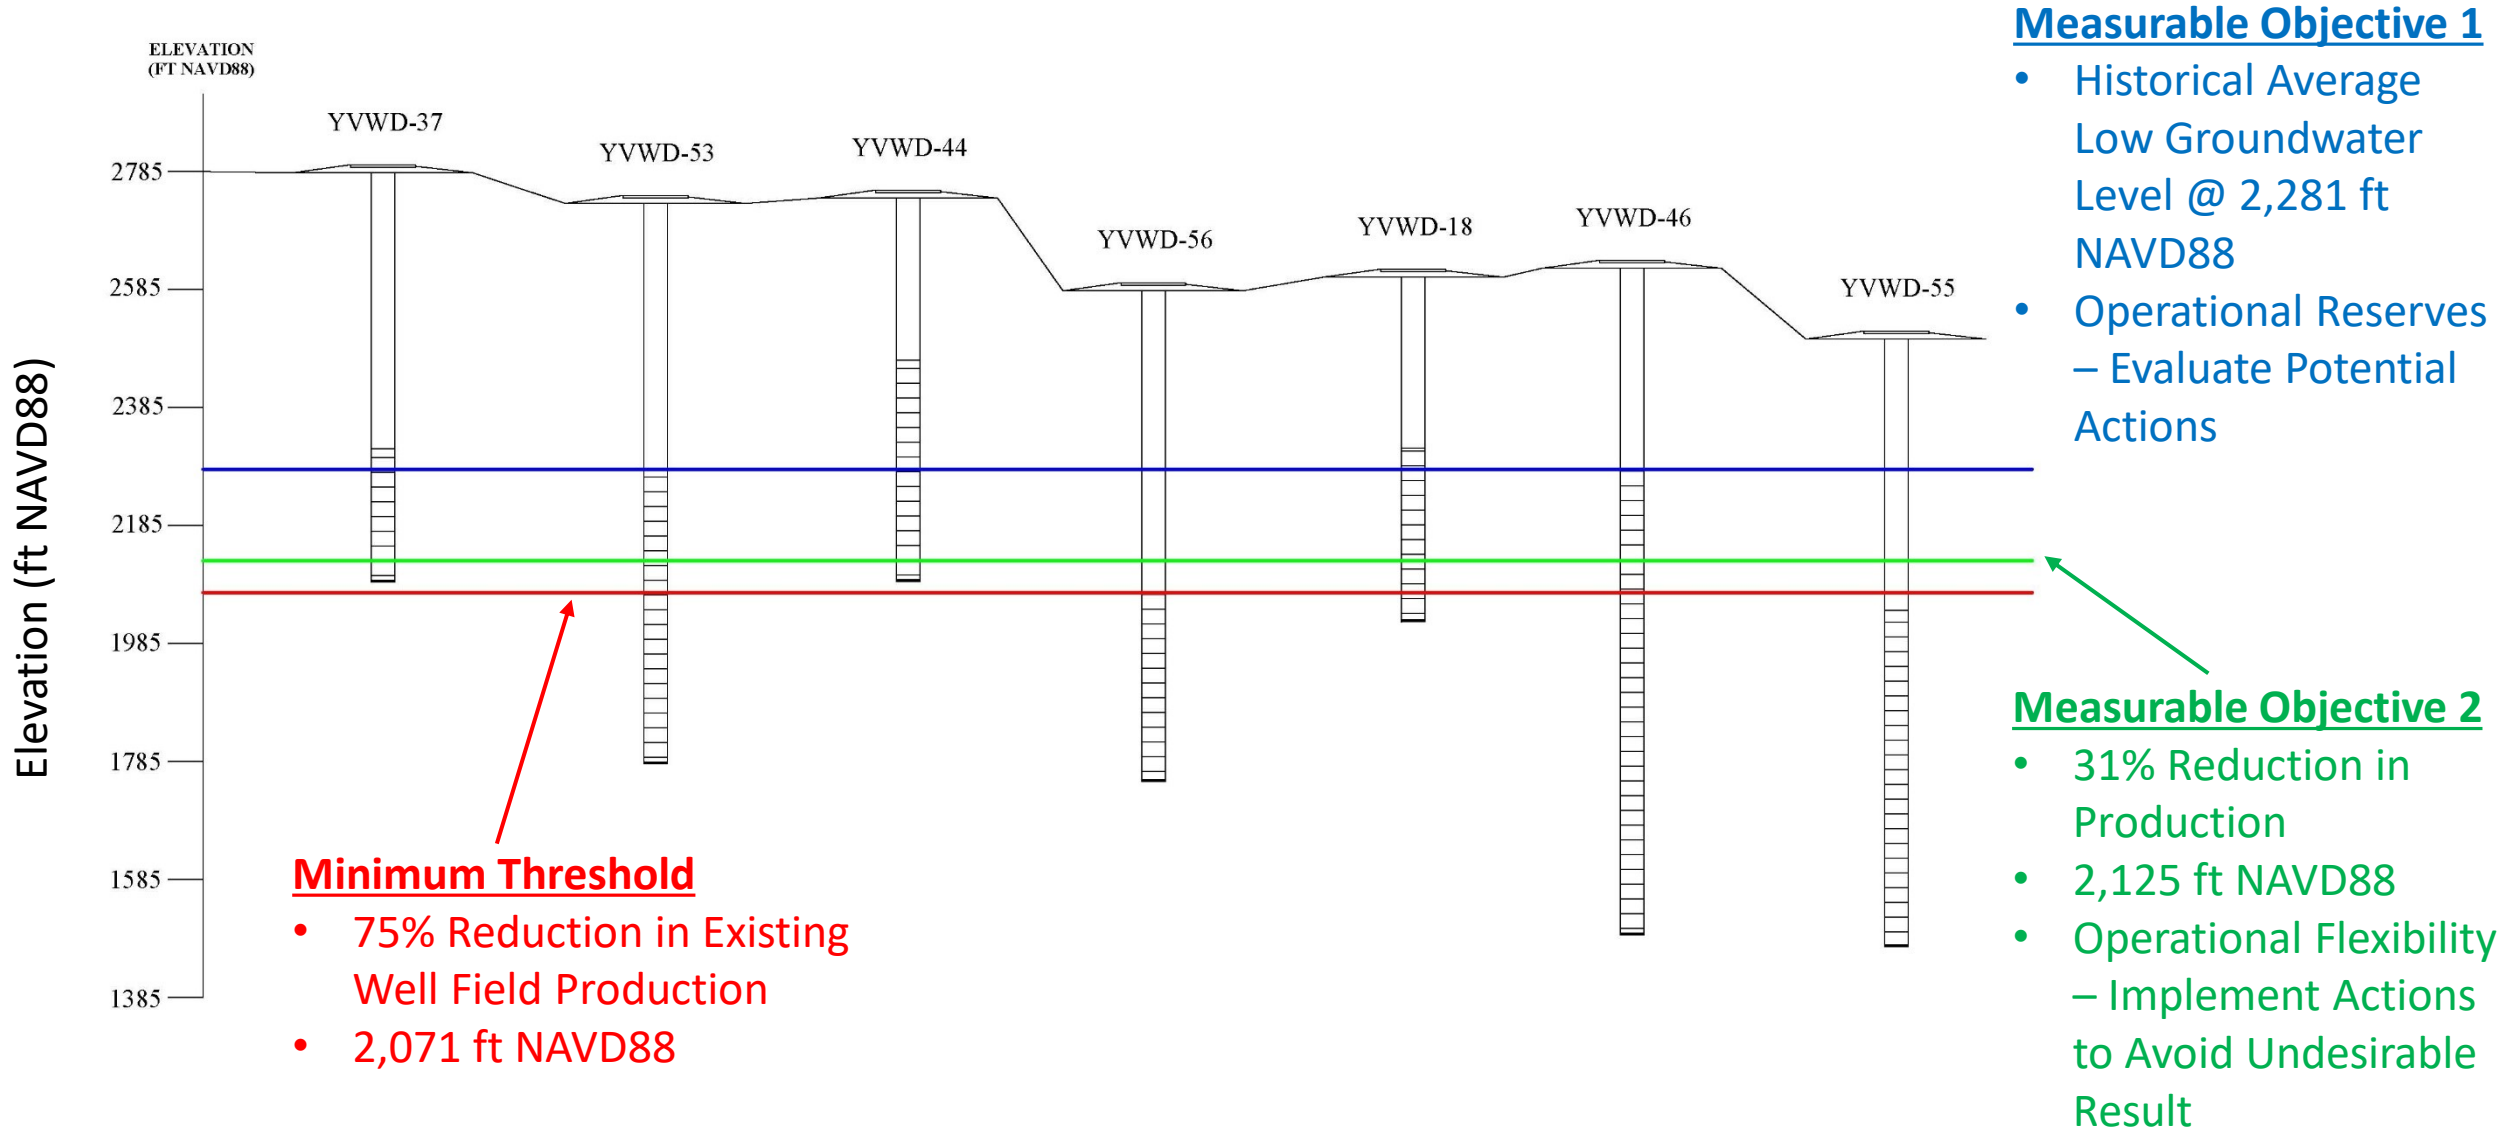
ELEVATION (FT NAVD88)

Elevation (ft NAVD88)

2785
2585
2385
2185
1985
1785
1585
1385

YVWD-37
YVWD-53
YVWD-44
YVWD-56
YVWD-18
YVWD-46
YVWD-55

Measurable Objective 1
• Historical Average Low Groundwater Level @ 2,281 ft NAVD88
• Operational Reserves – Evaluate Potential Actions

Measurable Objective 2
• 31% Reduction in Production
• 2,125 ft NAVD88
• Operational Flexibility – Implement Actions to Avoid Undesirable Result

Minimum Threshold
• 75% Reduction in Existing Well Field Production
• 2,071 ft NAVD88